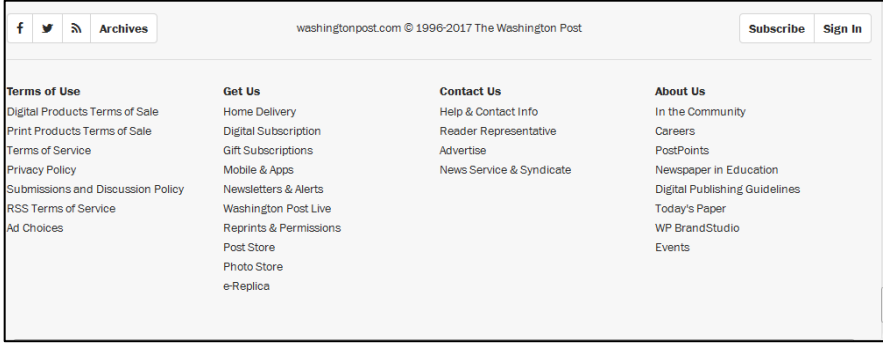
f | Archives

washingtonpost.com © 1996-2017 The Washington Post

Subscribe | Sign In

Terms of Use
Digital Products Terms of Sale
Print Products Terms of Sale
Terms of Service
Privacy Policy
Submissions and Discussion Policy
RSS Terms of Service
Ad Choices

Get Us
Home Delivery
Digital Subscription
Gift Subscriptions
Mobile & Apps
Newsletters & Alerts
Washington Post Live
Reprints & Permissions
Post Store
Photo Store
e-Replica

Contact Us
Help & Contact Info
Reader Representative
Advertise
News Service & Syndicate

About Us
In the Community
Careers
PostPoints
Newspaper in Education
Digital Publishing Guidelines
Today's Paper
WP BrandStudio
Events